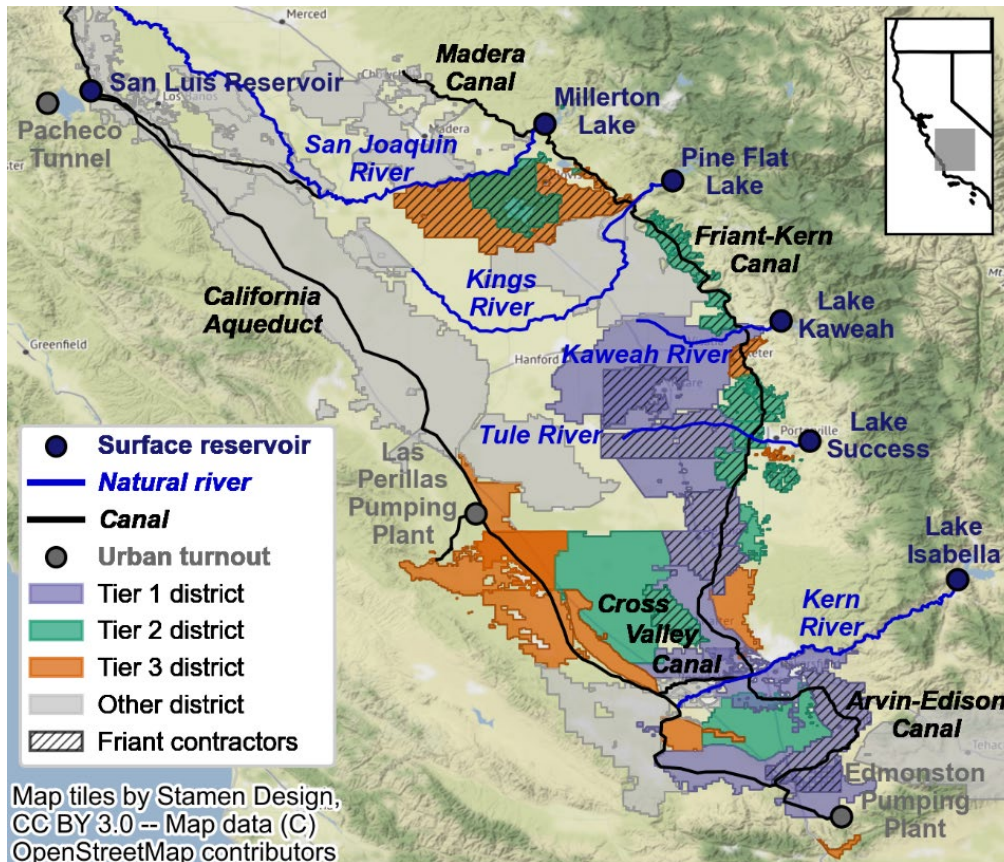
Merced

Madera Canal

San Luis Reservoir

Los Banos

Pacheco Tunnel

Madera

Millerton Lake

San Joaquin River

Pine Flat Lake

Friant-Kern Canal

Kings River

California Aqueduct

Lake Kaweah

Greenfield

Hanford

Kaweah River

Tule River

Porterville

Lake Success

Las Perillas Pumping Plant

Lake Isabella

Cross Valley Canal

Kern River

Arvin-Edison Canal

Edmonston Pumping Plant

Surface reservoir
Natural river
Canal
Urban turnout
Tier 1 district
Tier 2 district
Tier 3 district
Other district
Friant contractors

Map tiles by Stamen Design, CC BY 3.0 -- Map data (C) OpenStreetMap contributors